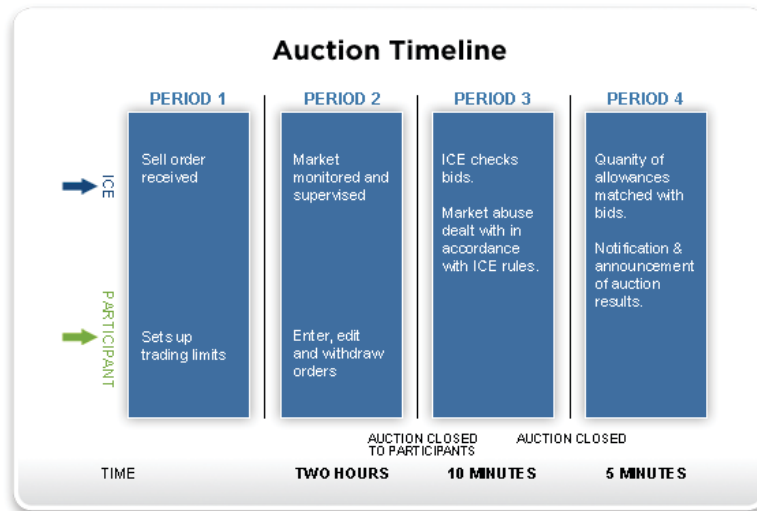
Auction Timeline

PERIOD 1

PERIOD 2

PERIOD 3

PERIOD 4

ICE

PARTICIPANT

Sell order received

Sets up trading limits

Market monitored and supervised

Enter, edit and withdraw orders

ICE checks bids.

Market abuse dealt with in accordance with ICE rules.

Quanity of allowances matched with bids.

Notification & announcement of auction results.

AUCTION CLOSED TO PARTICIPANTS

AUCTION CLOSED

TIME

TWO HOURS

10 MINUTES

5 MINUTES